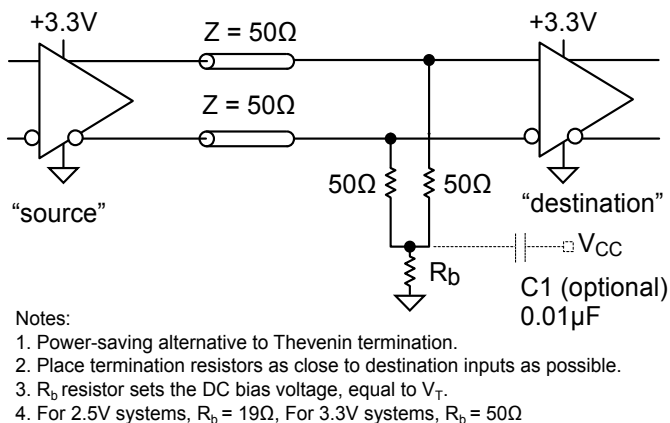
+3.3V

+3.3V

Z = 50Ω

Z = 50Ω

50Ω

50Ω

"source"

"destination"

$V_{CC}$

$R_b$

C1 (optional)
0.01μF

Notes:
1. Power-saving alternative to Thevenin termination.
2. Place termination resistors as close to destination inputs as possible.
3. $R_b$ resistor sets the DC bias voltage, equal to $V_T$.
4. For 2.5V systems, $R_b$ = 19Ω, For 3.3V systems, $R_b$ = 50Ω